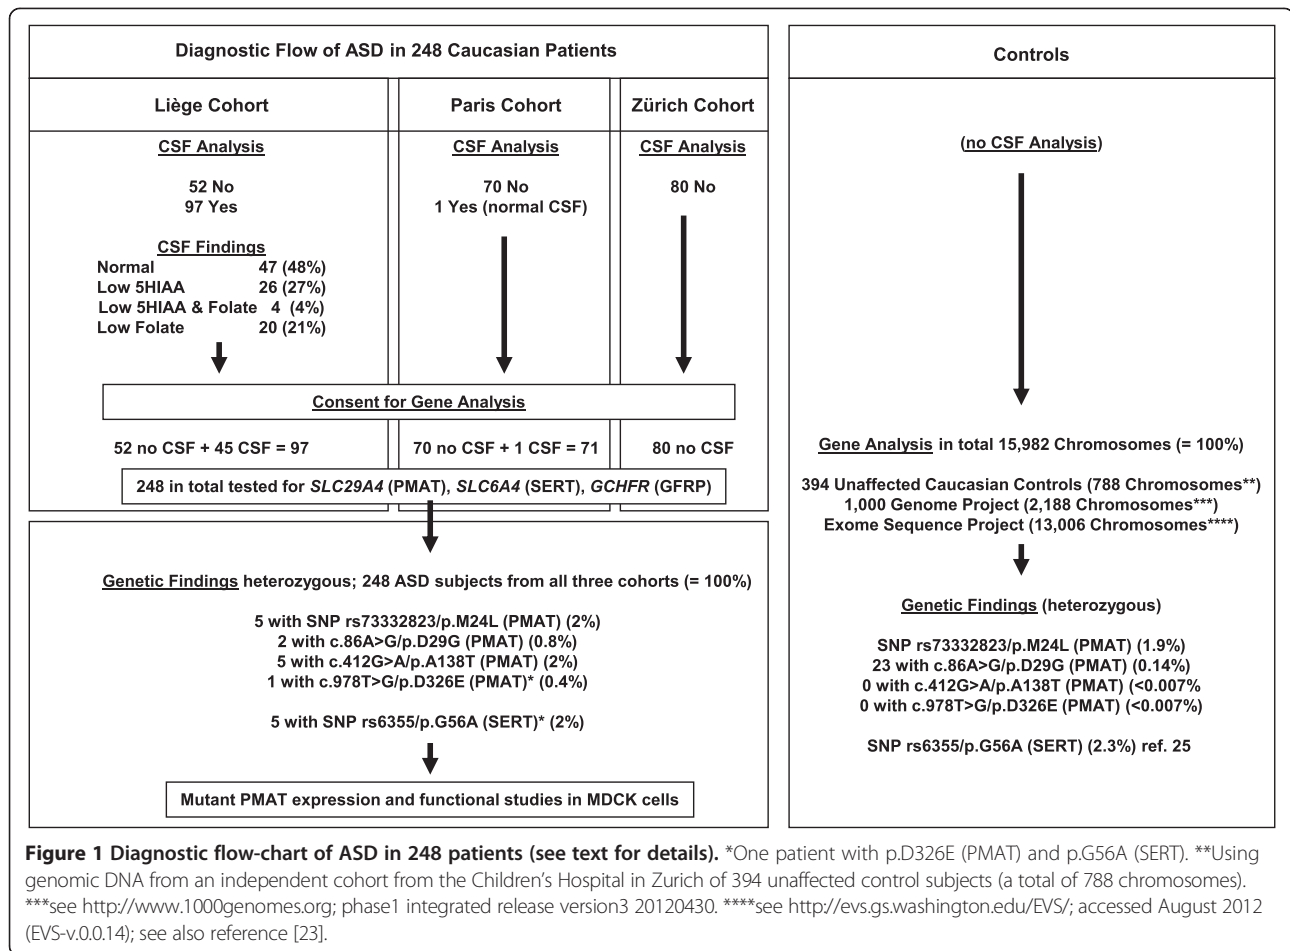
Diagnostic Flow of ASD in 248 Caucasian Patients

Liège Cohort

CSF Analysis

52 No
97 Yes

CSF Findings
Normal 47 (48%)
Low 5HIAA 26 (27%)
Low 5HIAA & Folate 4 (4%)
Low Folate 20 (21%)

Paris Cohort

CSF Analysis

70 No
1 Yes (normal CSF)

Zürich Cohort

CSF Analysis

80 No

Consent for Gene Analysis

52 no CSF + 45 CSF = 97

70 no CSF + 1 CSF = 71

80 no CSF

248 in total tested for *SLC29A4* (PMAT), *SLC6A4* (SERT), *GCHFR* (GFRP)

Genetic Findings heterozygous; 248 ASD subjects from all three cohorts (= 100%)

5 with SNP rs73332823/p.M24L (PMAT) (2%)
2 with c.86A>G/p.D29G (PMAT) (0.8%)
5 with c.412G>A/p.A138T (PMAT) (2%)
1 with c.978T>G/p.D326E (PMAT)* (0.4%)

5 with SNP rs6355/p.G56A (SERT)* (2%)

Mutant PMAT expression and functional studies in MDCK cells

Controls

(no CSF Analysis)

Gene Analysis in total 15,982 Chromosomes (= 100%)

394 Unaffected Caucasian Controls (788 Chromosomes**)
1,000 Genome Project (2,188 Chromosomes***)
Exome Sequence Project (13,006 Chromosomes****)

Genetic Findings (heterozygous)

SNP rs73332823/p.M24L (PMAT) (1.9%)
23 with c.86A>G/p.D29G (PMAT) (0.14%)
0 with c.412G>A/p.A138T (PMAT) (<0.007%
0 with c.978T>G/p.D326E (PMAT) (<0.007%)

SNP rs6355/p.G56A (SERT) (2.3%) ref. 25

**Figure 1 Diagnostic flow-chart of ASD in 248 patients (see text for details).** *One patient with p.D326E (PMAT) and p.G56A (SERT). **Using genomic DNA from an independent cohort from the Children's Hospital in Zurich of 394 unaffected control subjects (a total of 788 chromosomes). ***see http://www.1000genomes.org; phase1 integrated release version3 20120430. ****see http://evs.gs.washington.edu/EVS/; accessed August 2012 (EVS-v.0.0.14); see also reference [23].